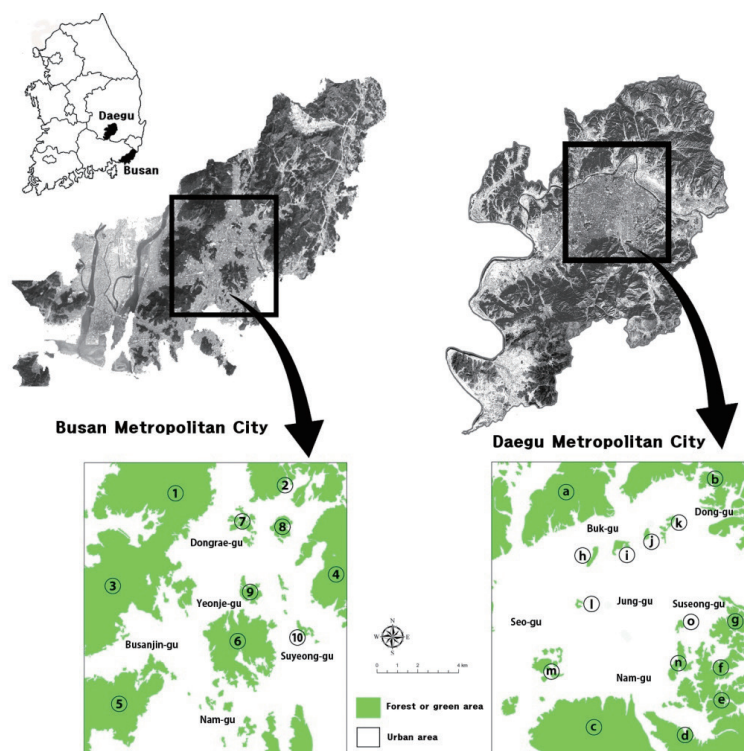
Daegu
Busan

Busan Metropolitan City

Daegu Metropolitan City

①
②
⑦
⑧
Dongrae-gu
③
④
⑨
Yeonje-gu
⑥
⑩
Busanjin-gu
Suyeong-gu
⑤
Nam-gu

N
W E
S
0 1 2 4 km

Forest or green area
Urban area

ⓐ
ⓑ
Dong-gu
Buk-gu
ⓚ
ⓙ
ⓗ
ⓘ
Jung-gu
Suseong-gu
ⓛ
Seo-gu
ⓞ
ⓖ
ⓝ
ⓕ
ⓜ
Nam-gu
ⓔ
ⓒ
ⓓ